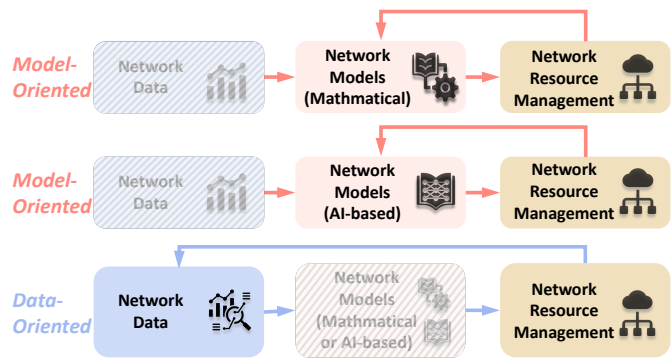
Model-Oriented

Network Data

Network Models (Mathmatical)

Network Resource Management

Model-Oriented

Network Data

Network Models (AI-based)

Network Resource Management

Data-Oriented

Network Data

Network Models (Mathmatical or AI-based)

Network Resource Management